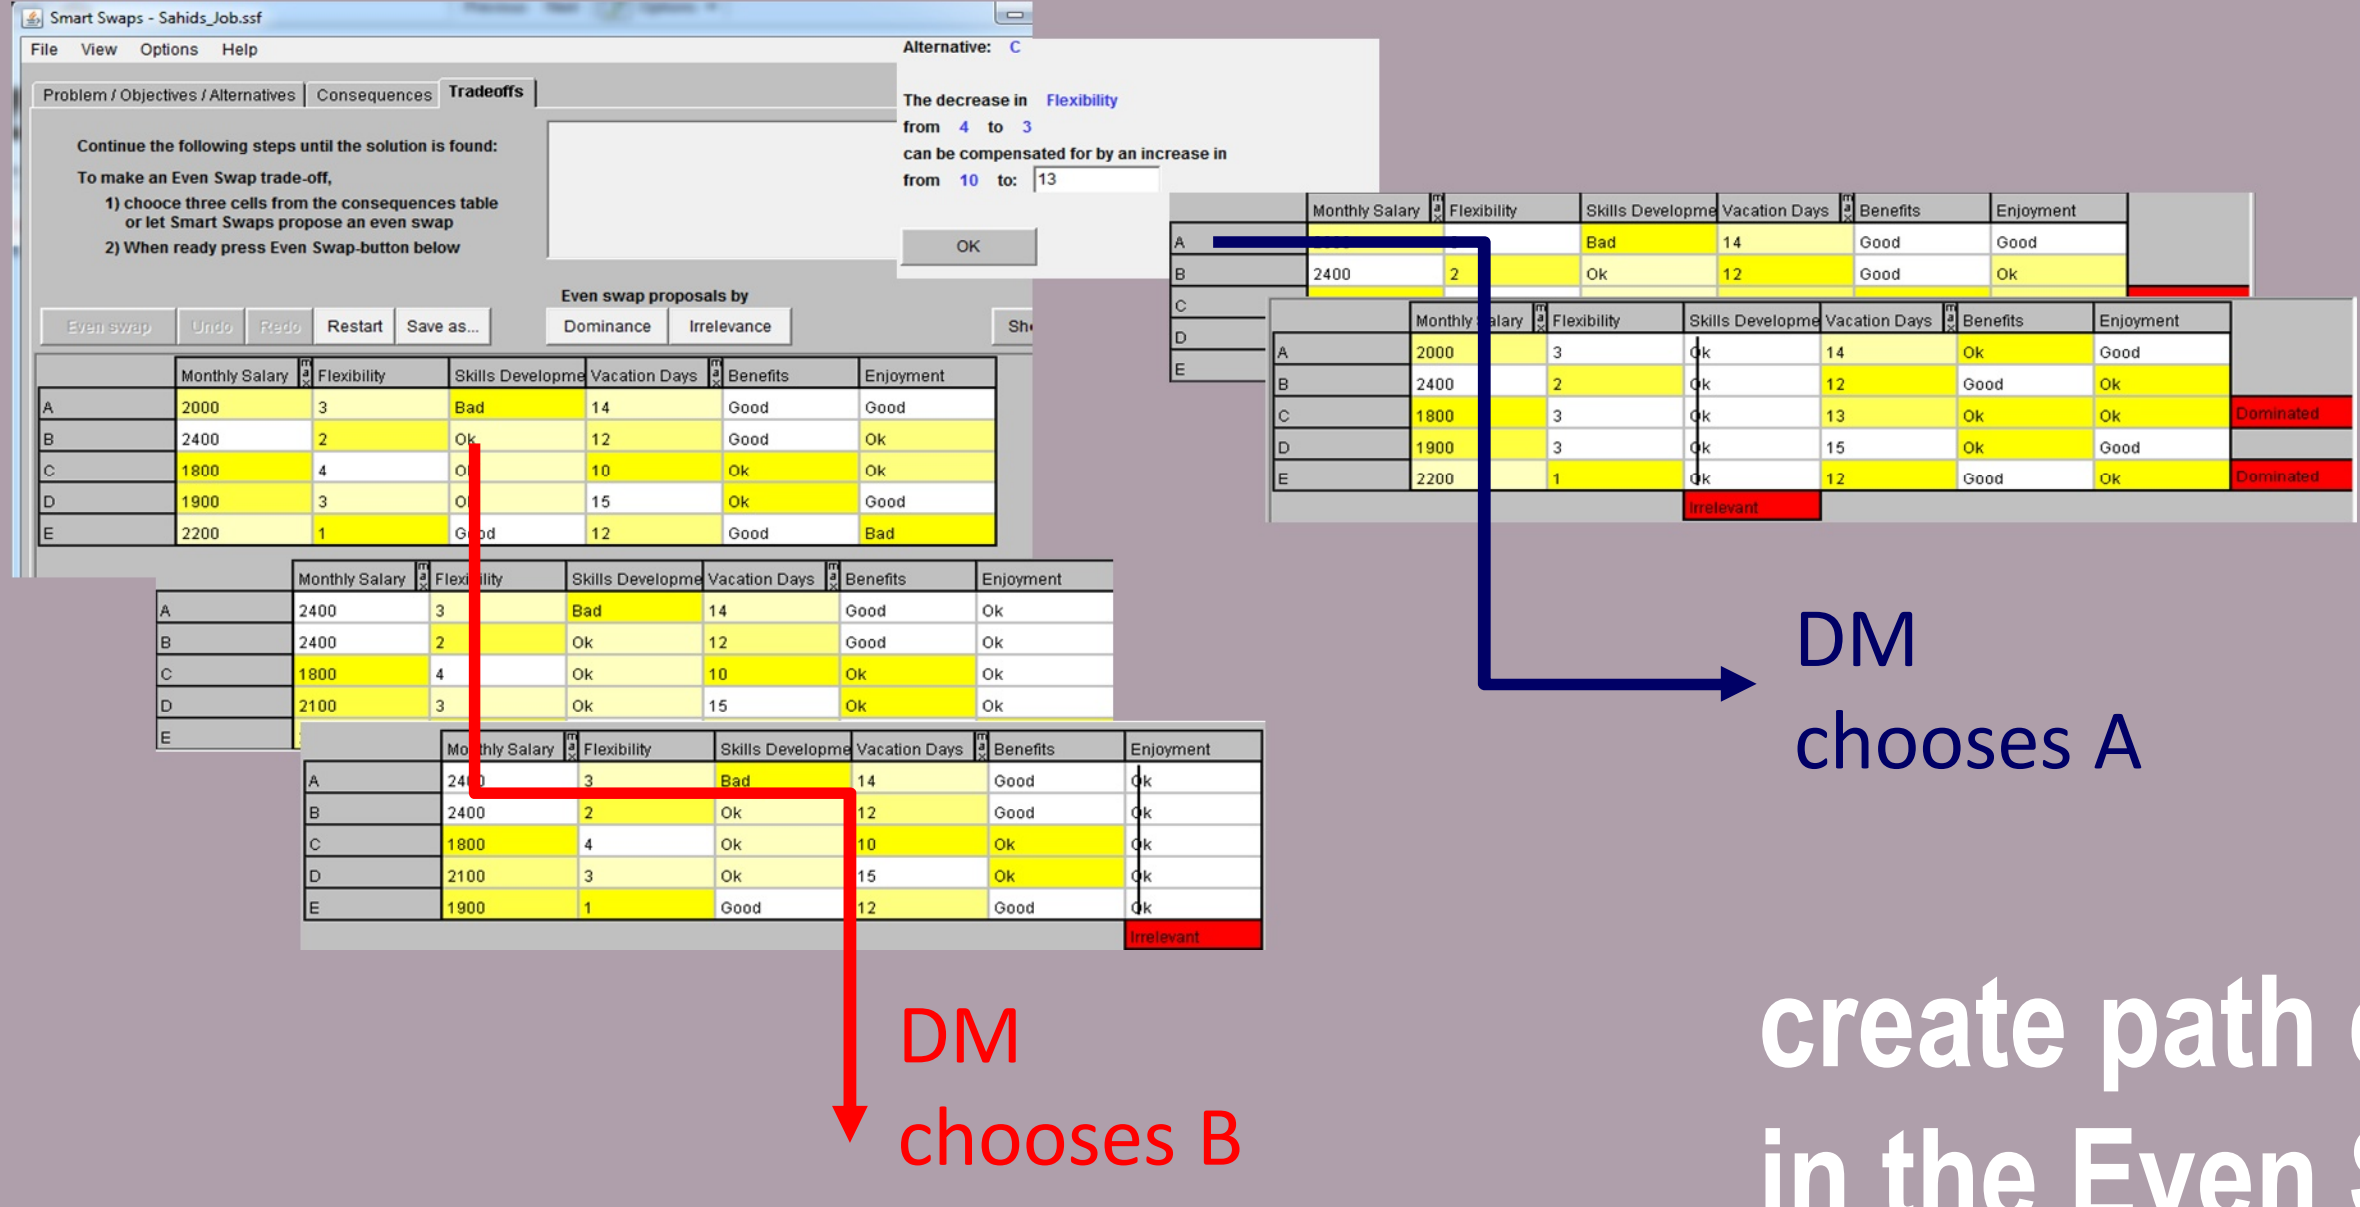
Smart Swaps - Sahids_Job.ssf
File View Options Help
Problem / Objectives / Alternatives Consequences Tradeoffs

Continue the following steps until the solution is found:
To make an Even Swap trade-off,
1) chooce three cells from the consequences table or let Smart Swaps propose an even swap
2) When ready press Even Swap-button below

Even swap proposals by
Even swap Undo Redo Restart Save as... Dominance Irrelevance Sh

Alternative: C
The decrease in Flexibility
from 4 to 3
can be compensated for by an increase in
from 10 to: 13
OK

| | Monthly Salary | Flexibility | Skills Developme | Vacation Days | Benefits | Enjoyment |
|---|---|---|---|---|---|---|
| A | 2000 | 3 | Bad | 14 | Good | Good |
| B | 2400 | 2 | Ok | 12 | Good | Ok |
| C | 1800 | 4 | Ok | 10 | Ok | Ok |
| D | 1900 | 3 | Ok | 15 | Ok | Good |
| E | 2200 | 1 | Good | 12 | Good | Bad |

| | Monthly Salary | Flexibility | Skills Developme | Vacation Days | Benefits | Enjoyment |
|---|---|---|---|---|---|---|
| A | 2400 | 3 | Bad | 14 | Good | Ok |
| B | 2400 | 2 | Ok | 12 | Good | Ok |
| C | 1800 | 4 | Ok | 10 | Ok | Ok |
| D | 2100 | 3 | Ok | 15 | Ok | Ok |
| E | | | | | | |

| | Monthly Salary | Flexibility | Skills Developme | Vacation Days | Benefits | Enjoyment |
|---|---|---|---|---|---|---|
| A | 2400 | 3 | Bad | 14 | Good | Ok |
| B | 2400 | 2 | Ok | 12 | Good | Ok |
| C | 1800 | 4 | Ok | 10 | Ok | Ok |
| D | 2100 | 3 | Ok | 15 | Ok | Ok |
| E | 1900 | 1 | Good | 12 | Good | Ok |
| | | | | | | Irrelevant |

| | Monthly Salary | Flexibility | Skills Developme | Vacation Days | Benefits | Enjoyment |
|---|---|---|---|---|---|---|
| A | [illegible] | | Bad | 14 | Good | Good |
| B | 2400 | 2 | Ok | 12 | Good | Ok |
| C | | | | | | |
| D | | | | | | |
| E | | | | | | |

| | Monthly Salary | Flexibility | Skills Developme | Vacation Days | Benefits | Enjoyment | |
|---|---|---|---|---|---|---|---|
| A | 2000 | 3 | Ok | 14 | Ok | Good | |
| B | 2400 | 2 | Ok | 12 | Good | Ok | |
| C | 1800 | 3 | Ok | 13 | Ok | Ok | Dominated |
| D | 1900 | 3 | Ok | 15 | Ok | Good | |
| E | 2200 | 1 | Ok | 12 | Good | Ok | Dominated |
| | | | Irrelevant | | | | |

DM chooses A

DM chooses B

create path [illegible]
in the Even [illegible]